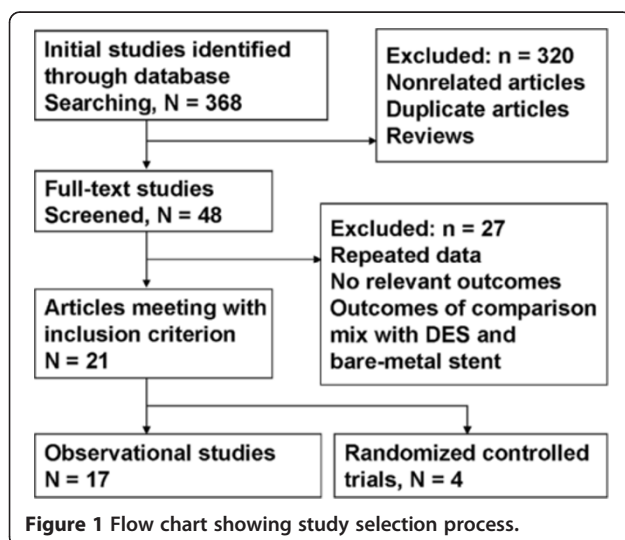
Initial studies identified through database Searching, N = 368

Excluded: n = 320
Nonrelated articles
Duplicate articles
Reviews

Full-text studies Screened, N = 48

Excluded: n = 27
Repeated data
No relevant outcomes
Outcomes of comparison mix with DES and bare-metal stent

Articles meeting with inclusion criterion N = 21

Observational studies N = 17

Randomized controlled trials, N = 4

Figure 1 Flow chart showing study selection process.